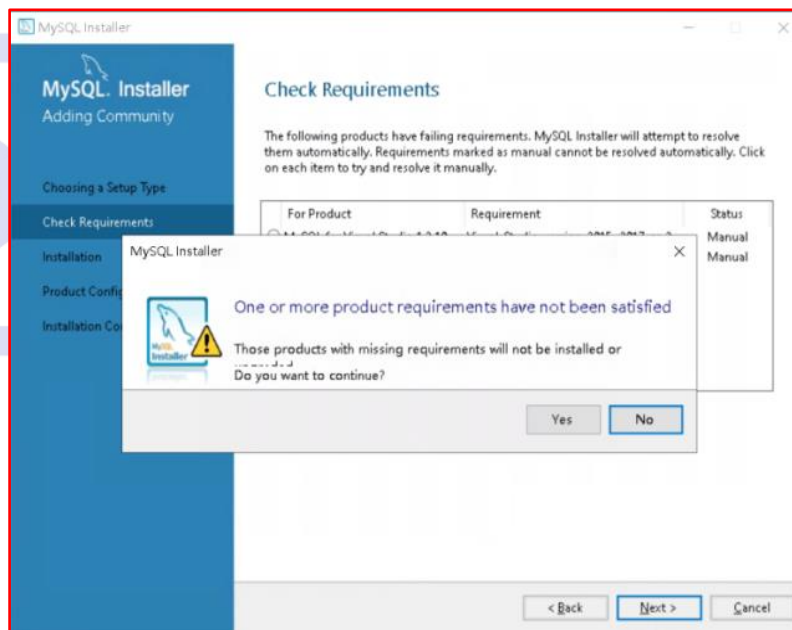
MySQL Installer

MySQL. Installer
Adding Community

Choosing a Setup Type
Check Requirements
Installation
Product Confi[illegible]
Installation Co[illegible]

Check Requirements

The following products have failing requirements. MySQL Installer will attempt to resolve them automatically. Requirements marked as manual cannot be resolved automatically. Click on each item to try and resolve it manually.

| For Product | Requirement | Status |
|---|---|---|
| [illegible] | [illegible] | Manual |
| | | Manual |

MySQL Installer

One or more product requirements have not been satisfied

Those products with missing requirements will not be installed or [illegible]
Do you want to continue?

Yes
No

< Back
Next >
Cancel